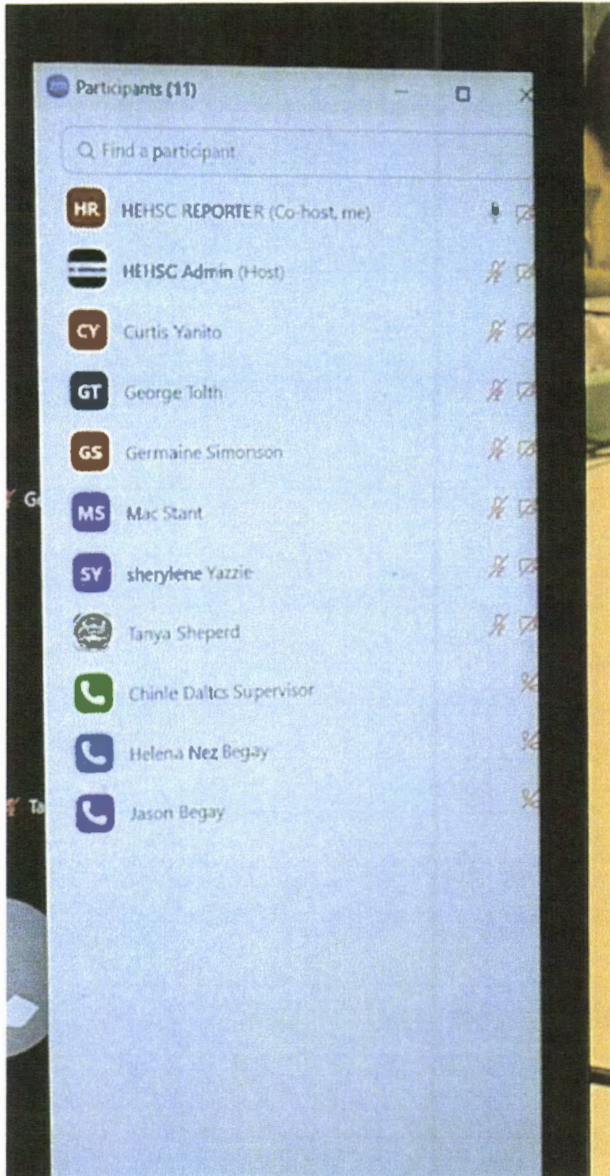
Participants (11)

Find a participant

HR HEHSC REPORTER (Co-host, me)

HEHSC Admin (Host)

CY Curtis Yanito

GT George Tolth

GS Germaine Simonson

MS Mac Stant

SY sherylene Yazzie

Tanya Sheperd

Chinle Daltcs Supervisor

Helena Nez Begay

Jason Begay